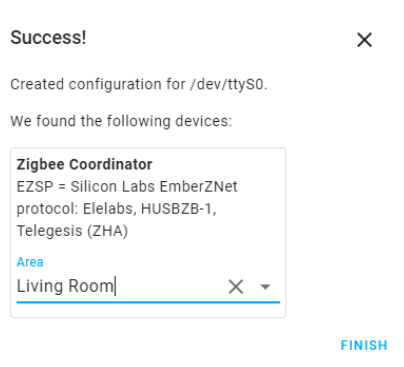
Success!

×

Created configuration for /dev/ttyS0.

We found the following devices:

**Zigbee Coordinator**
EZSP = Silicon Labs EmberZNet protocol: Elelabs, HUSBZB-1, Telegesis (ZHA)

Area
Living Room

FINISH